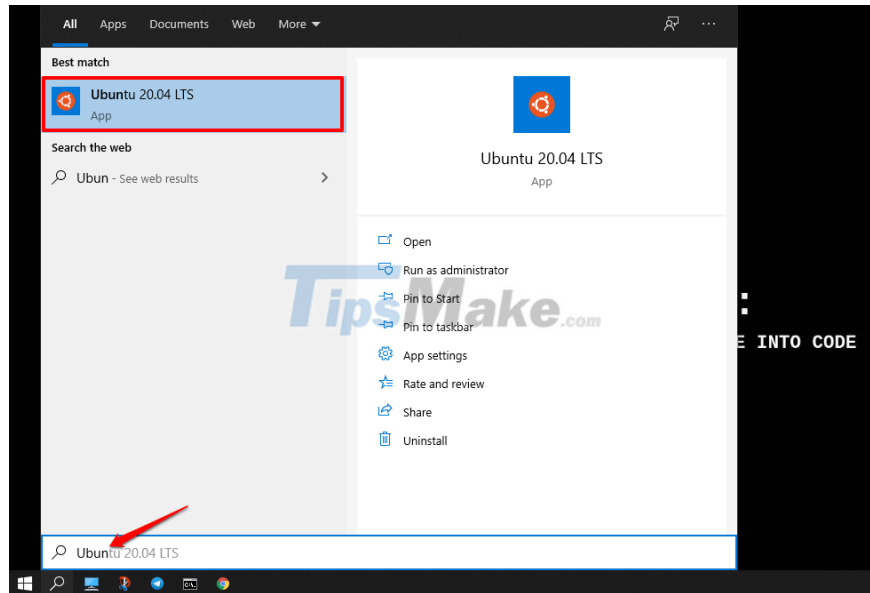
All Apps Documents Web More

Best match

Ubuntu 20.04 LTS
App

Search the web

Ubun - See web results

Ubuntu 20.04 LTS
App

Open
Run as administrator
Pin to Start
Pin to taskbar
App settings
Rate and review
Share
Uninstall

TipsMake.com

:
E INTO CODE

Ubuntu 20.04 LTS